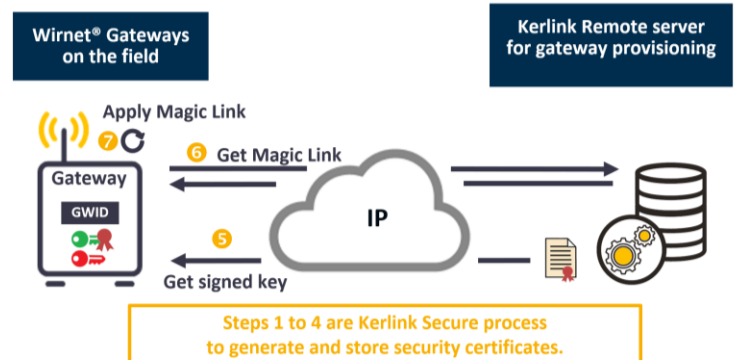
Wirnet® Gateways on the field

Kerlink Remote server for gateway provisioning

Apply Magic Link

7

6 Get Magic Link

Gateway

GWID

IP

5

Get signed key

Steps 1 to 4 are Kerlink Secure process to generate and store security certificates.